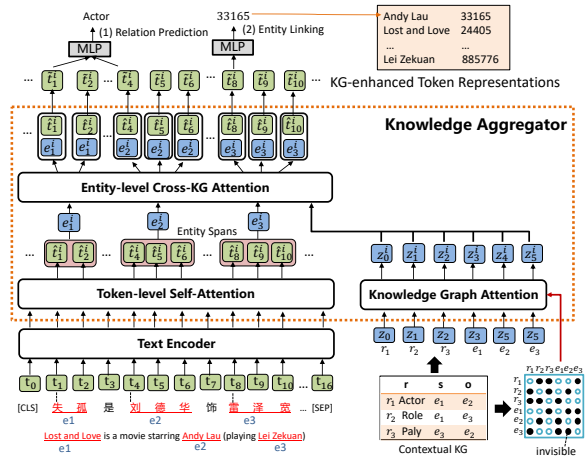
Actor
(1) Relation Prediction
33165
(2) Entity Linking

| Andy Lau | 33165 |
|---|---|
| Lost and Love | 24405 |
| ... | ... |
| Lei Zekuan | 885776 |

MLP
MLP

... $\tilde{t}_1^i$ $\tilde{t}_2^i$ ... $\tilde{t}_4^i$ $\tilde{t}_5^i$ $\tilde{t}_6^i$ ... $\tilde{t}_8^i$ $\tilde{t}_9^i$ $\tilde{t}_{10}^i$ ...

KG-enhanced Token Representations

Knowledge Aggregator

... $\tilde{t}_1^i$ $\tilde{t}_2^i$ ... $\tilde{t}_4^i$ $\tilde{t}_5^i$ $\tilde{t}_6^i$ ... $\tilde{t}_8^i$ $\tilde{t}_9^i$ $\tilde{t}_{10}^i$ ...
$e_1^i$ $e_1^i$ $e_2^i$ $e_2^i$ $e_2^i$ $e_3^i$ $e_3^i$ $e_3^i$

Entity-level Cross-KG Attention

$e_1^i$ $e_2^i$ $e_3^i$

Entity Spans

... $t_1^i$ $t_2^i$ ... $t_4^i$ $t_5^i$ $t_6^i$ ... $t_8^i$ $t_9^i$ $t_{10}^i$ ...

$z_0^i$ $z_1^i$ $z_2^i$ $z_3^i$ $z_4^i$ $z_5^i$

Token-level Self-Attention

Knowledge Graph Attention

$z_0$ $z_1$ $z_2$ $z_3$ $z_5$ $z_5$
$r_1$ $r_2$ $r_3$ $e_1$ $e_2$ $e_3$

Text Encoder

$t_0$ $t_1$ $t_2$ $t_3$ $t_4$ $t_5$ $t_6$ $t_7$ $t_8$ $t_9$ $t_{10}$ ... $t_{16}$

[CLS] 失 孤 是 刘 德 华 饰 雷 泽 宽 ... [SEP]
e1 e2 e3

Lost and Love is a movie starring Andy Lau (playing Lei Zekuan)
e1 e2 e3

| | r | s | o |
|---|---|---|---|
| $r_1$ | Actor | $e_1$ | $e_2$ |
| $r_2$ | Role | $e_1$ | $e_3$ |
| $r_3$ | Paly | $e_3$ | $e_2$ |

Contextual KG

$r_1$ $r_2$ $r_3$ $e_1$ $e_2$ $e_3$
$r_1$
$r_2$
$r_3$
$e_1$
$e_2$
$e_3$

invisible